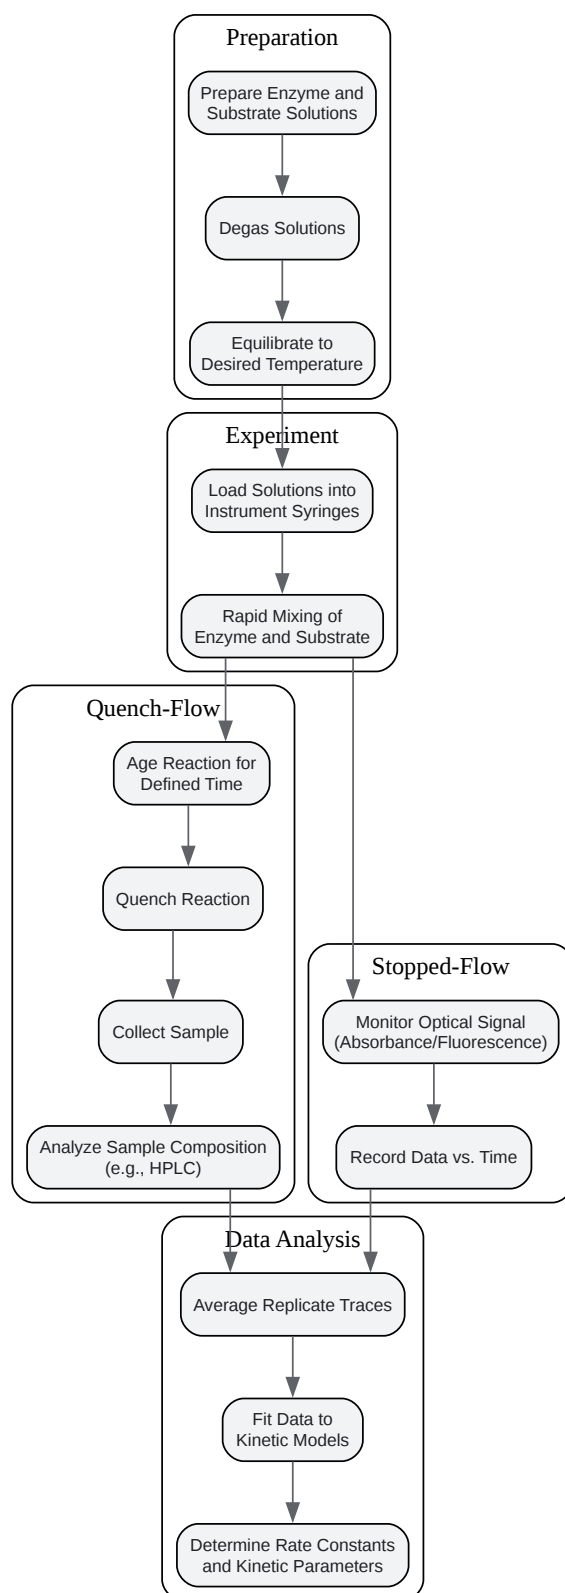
Preparation

Prepare Enzyme and Substrate Solutions

Degas Solutions

Equilibrate to Desired Temperature

Experiment

Load Solutions into Instrument Syringes

Rapid Mixing of Enzyme and Substrate

Quench-Flow

Age Reaction for Defined Time

Quench Reaction

Collect Sample

Analyze Sample Composition (e.g., HPLC)

Stopped-Flow

Monitor Optical Signal (Absorbance/Fluorescence)

Record Data vs. Time

Data Analysis

Average Replicate Traces

Fit Data to Kinetic Models

Determine Rate Constants and Kinetic Parameters